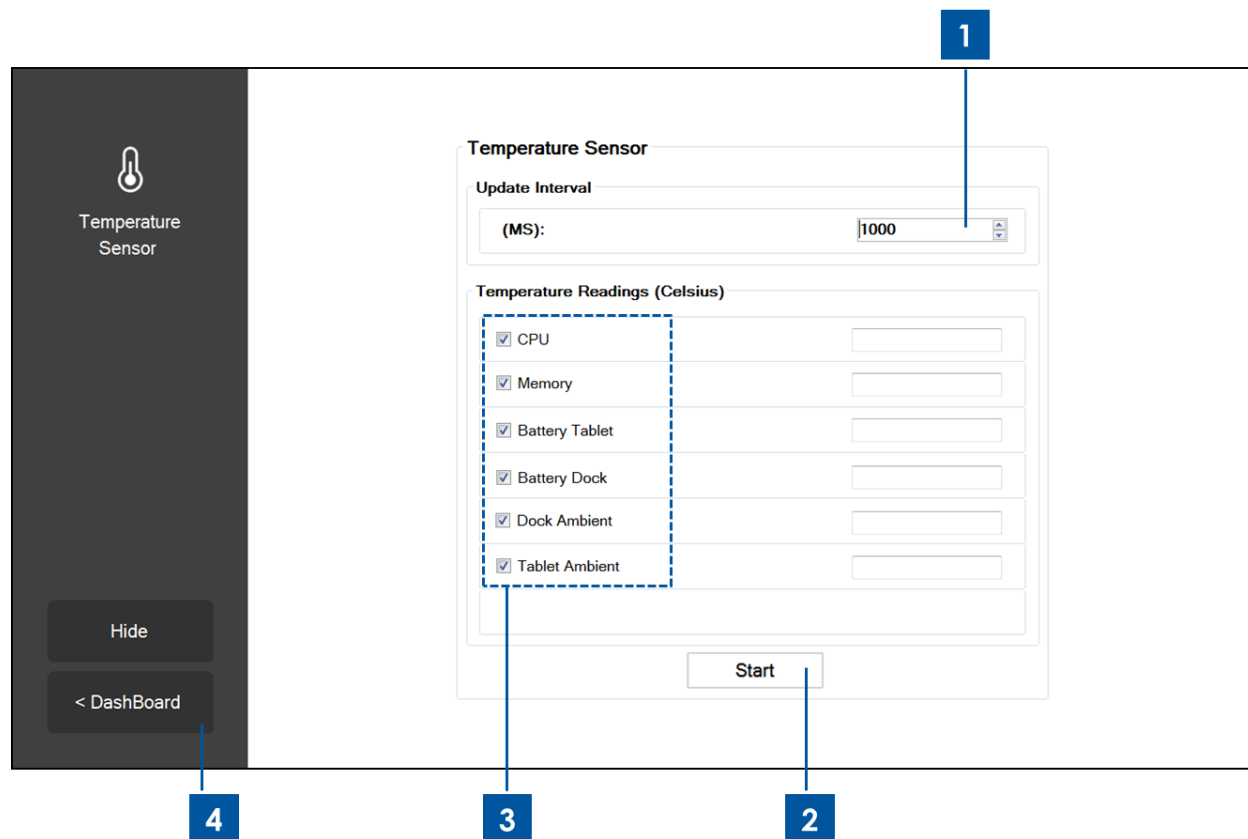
1

Temperature Sensor

Temperature Sensor

Update Interval

(MS):

1000

Temperature Readings (Celsius)

CPU

Memory

Battery Tablet

Battery Dock

Dock Ambient

Tablet Ambient

Hide

< DashBoard

Start

4

3

2